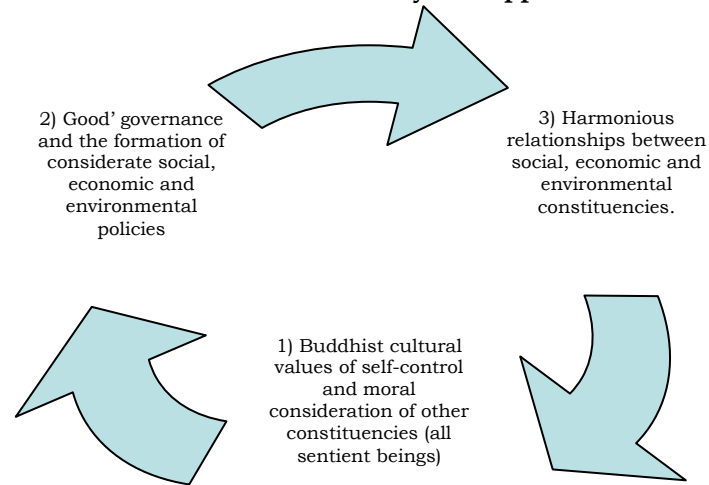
2) Good' governance and the formation of considerate social, economic and environmental policies

3) Harmonious relationships between social, economic and environmental constituencies.

1) Buddhist cultural values of self-control and moral consideration of other constituencies (all sentient beings)